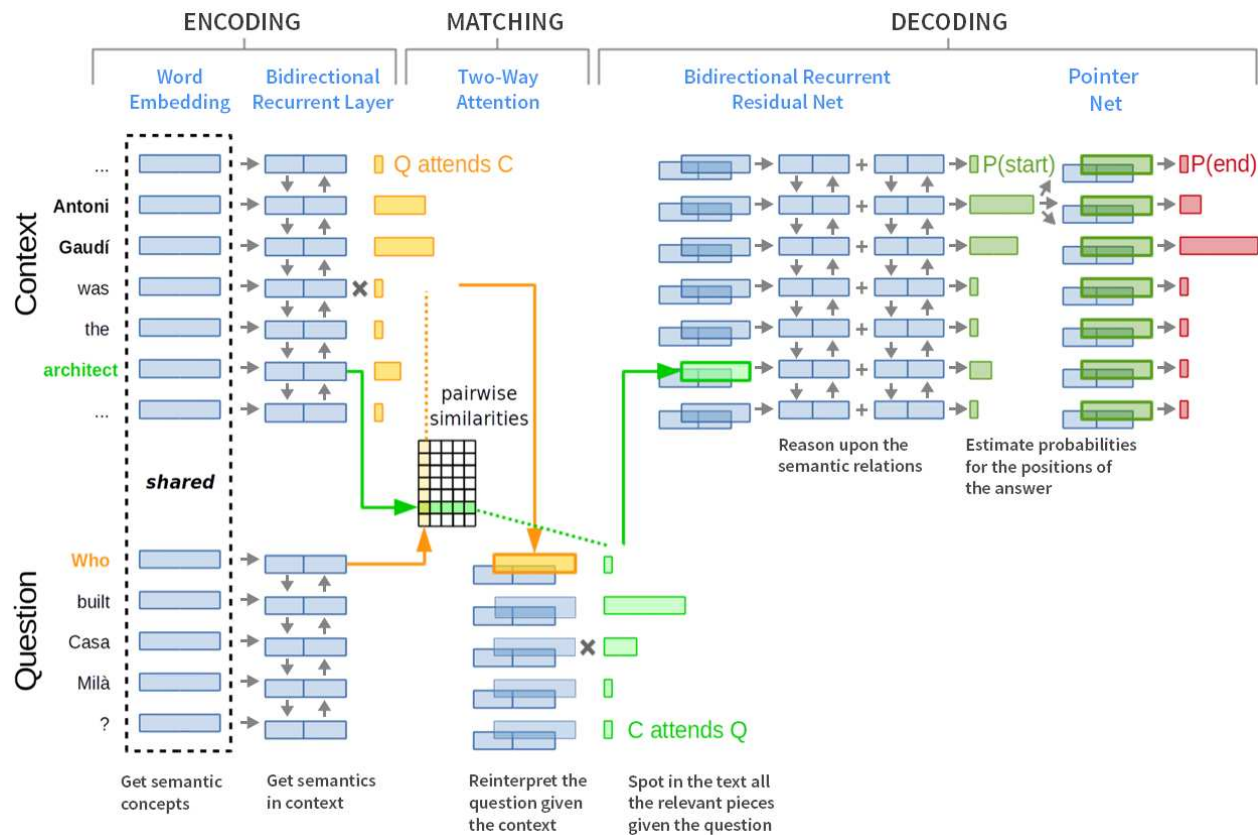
ENCODING

MATCHING

DECODING

Word Embedding

Bidirectional Recurrent Layer

Two-Way Attention

Bidirectional Recurrent Residual Net

Pointer Net

Context

...
Antoni
Gaudí
was
the
architect
...

Q attends C

P(start)

P(end)

pairwise similarities

shared

Question

Who
built
Casa
Milà
?

C attends Q

Reason upon the semantic relations

Estimate probabilities for the positions of the answer

Get semantic concepts

Get semantics in context

Reinterpret the question given the context

Spot in the text all the relevant pieces given the question